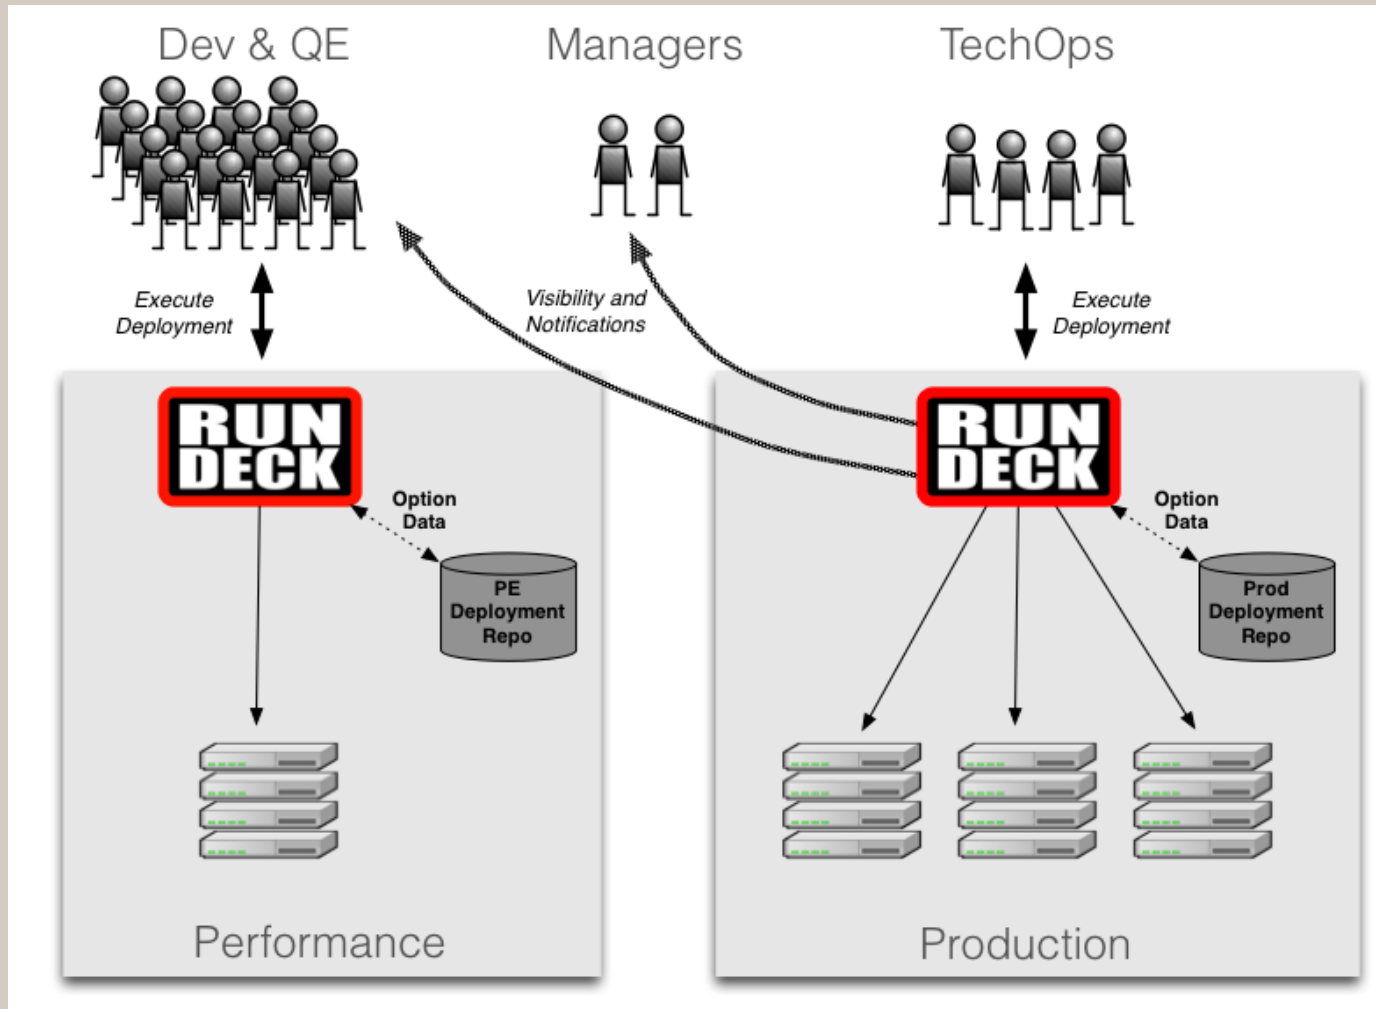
Dev & QE

Managers

TechOps

Execute Deployment

Visibility and Notifications

Execute Deployment

RUN DECK

Option Data

PE Deployment Repo

RUN DECK

Option Data

Prod Deployment Repo

Performance

Production